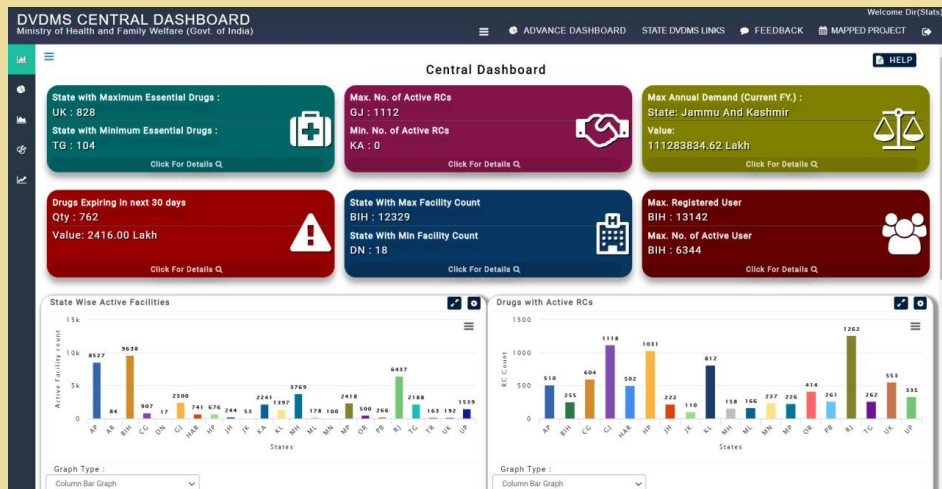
DVDMS CENTRAL DASHBOARD
Ministry of Health and Family Welfare (Govt. of India)

Welcome Dir(Stats)

ADVANCE DASHBOARD STATE DVDMS LINKS FEEDBACK MAPPED PROJECT

HELP

Central Dashboard

State with Maximum Essential Drugs :
UK : 828
State with Minimum Essential Drugs :
TG : 104
Click For Details

Max. No. of Active RCs
GJ : 1112
Min. No. of Active RCs
KA : 0
Click For Details

Max Annual Demand (Current FY.) :
State: Jammu And Kashmir
Value:
111283834.62 Lakh
Click For Details

Drugs Expiring in next 30 days
Qty : 762
Value: 2416.00 Lakh
Click For Details

State With Max Facility Count
BIH : 12329
State With Min Facility Count
DN : 18
Click For Details

Max. Registered User
BIH : 13142
Max. No. of Active User
BIH : 6344
Click For Details

State Wise Active Facilities

15k
10k
5k
0
Active Facility count

8527 84 9638 907 17 2500 741 676 244 53 2241 1397 3769 178 100 2418 500 266 6437 2188 163 192 1539

AP AR BIH CG DN GJ HAR HP JH JK KA KL MH ML MN MP OR PB RJ TG TR UK UP

States

Graph Type :
Column Bar Graph

Drugs with Active RCs

1500
1000
500
0
RC Count

510 255 604 1118 502 1031 222 110 812 158 166 237 226 414 261 1262 262 553 335

AP BIH CG GJ HAR HP JH JK KL MH ML MN MP OR PB RJ TG UK UP

States

Graph Type :
Column Bar Graph